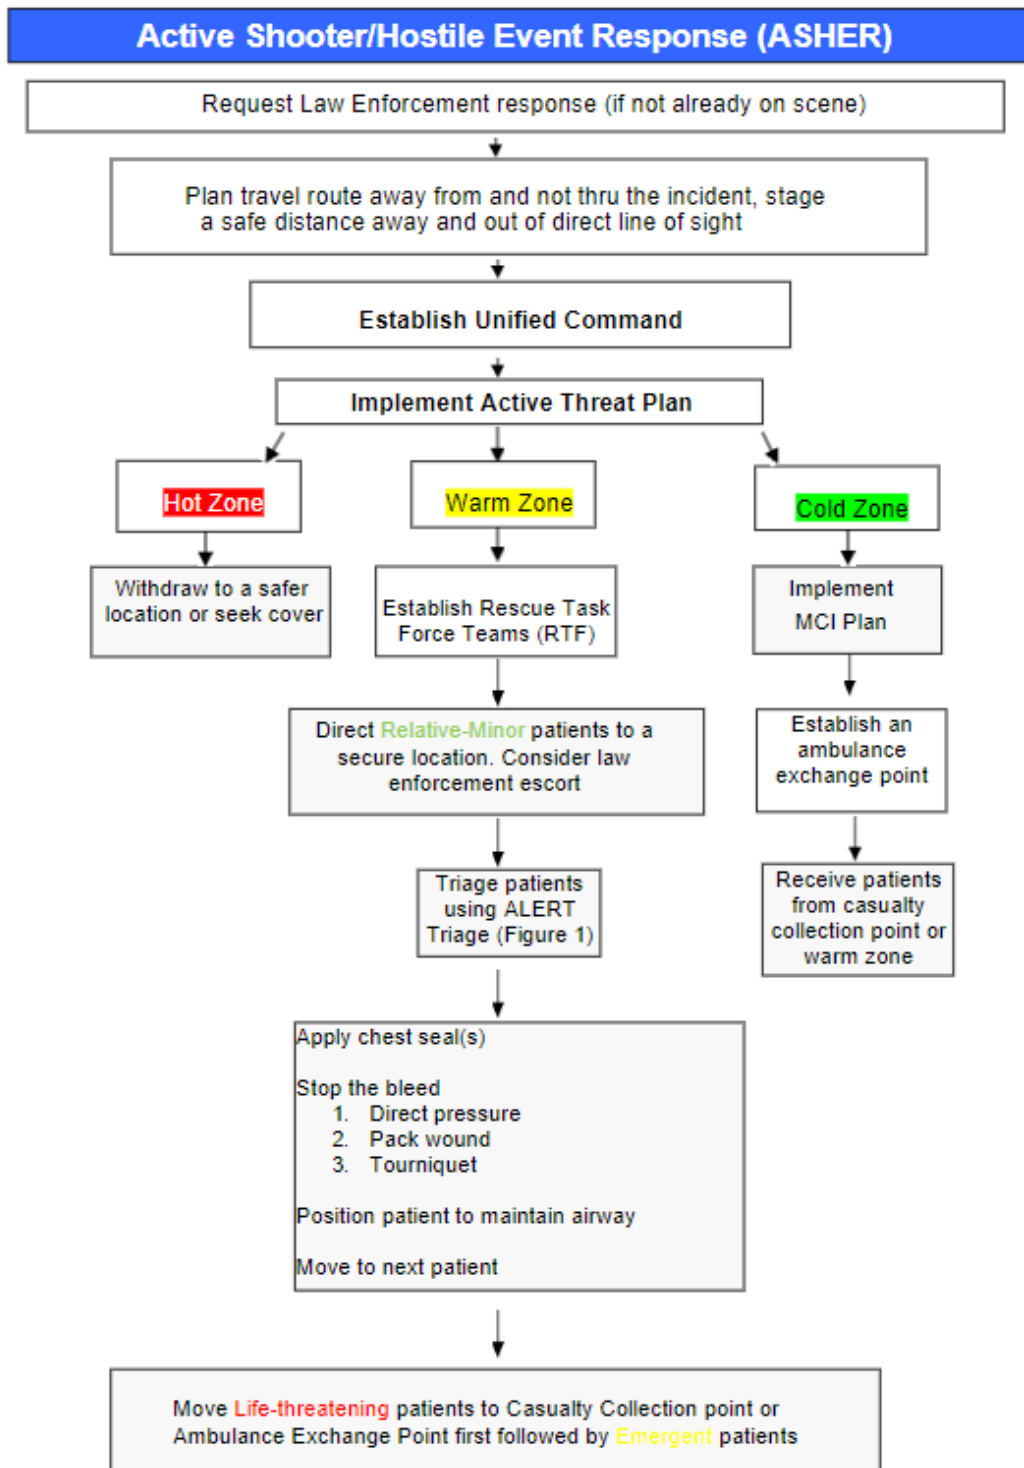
Active Shooter/Hostile Event Response (ASHER)

Request Law Enforcement response (if not already on scene)

Plan travel route away from and not thru the incident, stage a safe distance away and out of direct line of sight

Establish Unified Command

Implement Active Threat Plan

Hot Zone

Withdraw to a safer location or seek cover

Warm Zone

Establish Rescue Task Force Teams (RTF)

Direct Relative-Minor patients to a secure location. Consider law enforcement escort

Triage patients using ALERT Triage (Figure 1)

Apply chest seal(s)

Stop the bleed
1. Direct pressure
2. Pack wound
3. Tourniquet

Position patient to maintain airway

Move to next patient

Cold Zone

Implement MCI Plan

Establish an ambulance exchange point

Receive patients from casualty collection point or warm zone

Move Life-threatening patients to Casualty Collection point or Ambulance Exchange Point first followed by Emergent patients